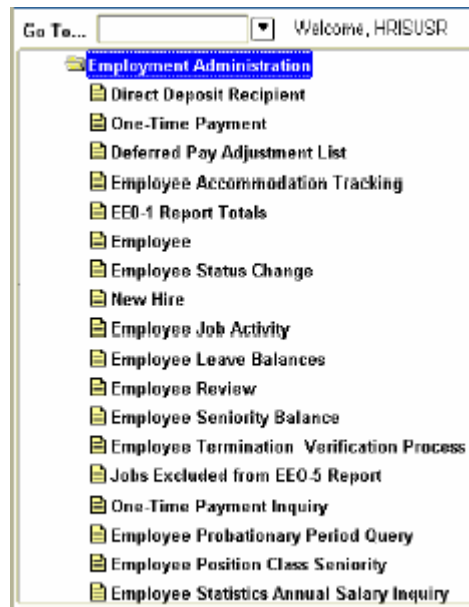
Go To... Welcome, HRISUSR

Employment Administration
Direct Deposit Recipient
One-Time Payment
Deferred Pay Adjustment List
Employee Accommodation Tracking
EEO-1 Report Totals
Employee
Employee Status Change
New Hire
Employee Job Activity
Employee Leave Balances
Employee Review
Employee Seniority Balance
Employee Termination Verification Process
Jobs Excluded from EEO-5 Report
One-Time Payment Inquiry
Employee Probationary Period Query
Employee Position Class Seniority
Employee Statistics Annual Salary Inquiry